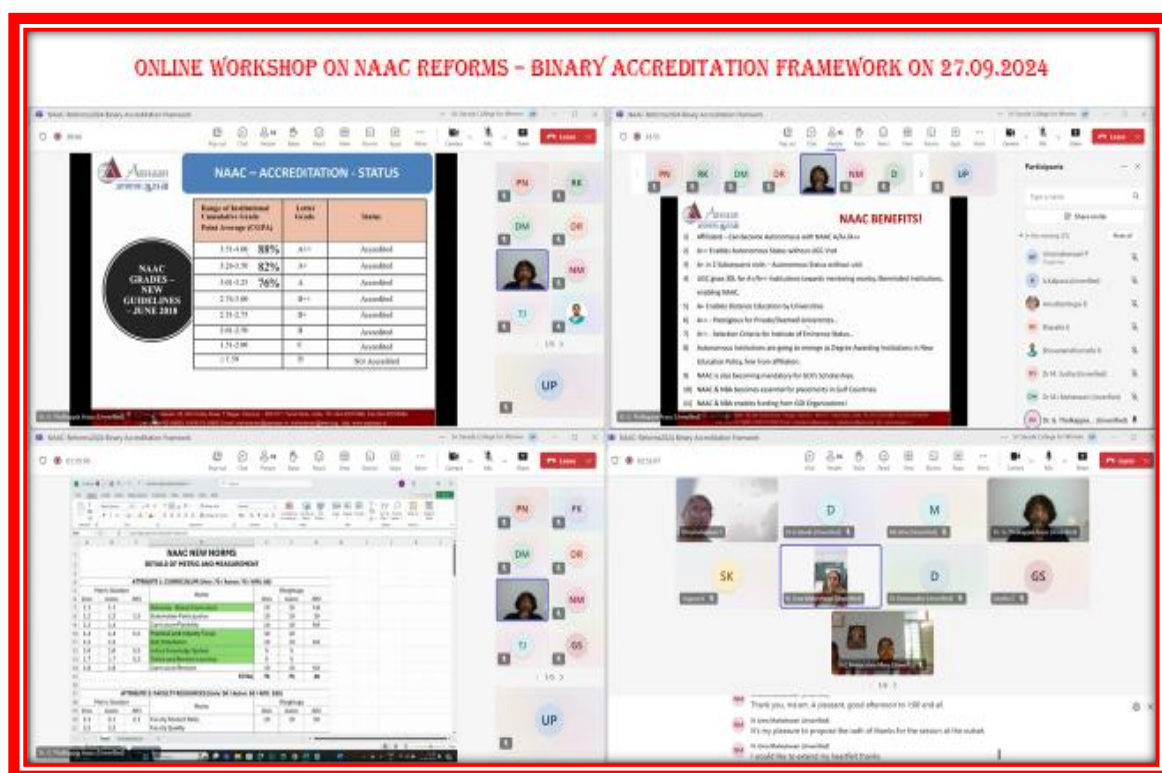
ONLINE WORKSHOP ON NAAC REFORMS – BINARY ACCREDITATION FRAMEWORK ON 27.09.2024

NAAC – ACCREDITATION - STATUS

NAAC GRADES – NEW GUIDELINES – JUNE 2018

| Range of Institutional Cumulative Grade Point Average (CGPA) | Letter Grade | Status |
|---|---|---|
| 3.51-4.00 88% | A++ | Accredited |
| 3.26-3.50 82% | A+ | Accredited |
| 3.01-3.25 76% | A | Accredited |
| 2.76-3.00 | B++ | Accredited |
| 2.51-2.75 | B+ | Accredited |
| 2.01-2.50 | B | Accredited |
| 1.51-2.00 | C | Accredited |
| ≤ 1.50 | D | Not Accredited |

PN RK DM DR NM TJ UP

NAAC BENEFITS!

Participants

NAAC NEW NORMS

DETAILS OF METRIC AND MEASUREMENT

PN PK DM DR NM TJ GS UP

D M SK D GS

Leave

Thank you, mam. A pleasant, good afternoon to all.

It's my pleasure to propose the vote of thanks for the session at the outset.

I would like to extend my heartfelt thanks